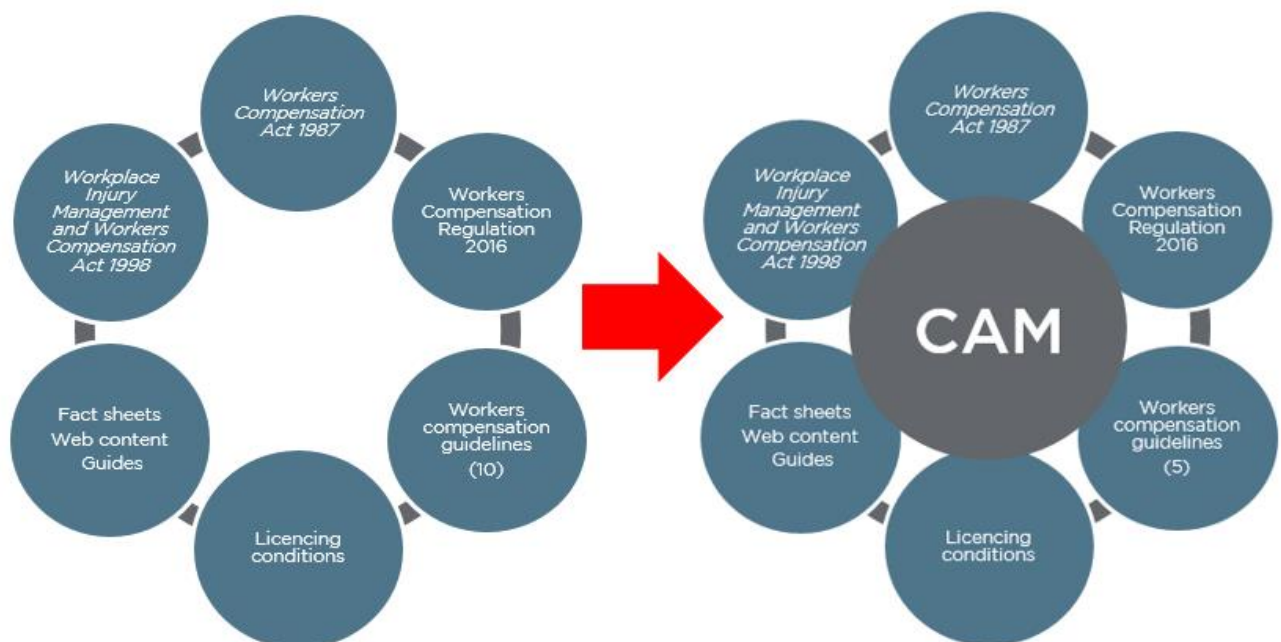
Workers Compensation Act 1987

Workers Compensation Regulation 2016

Workers compensation guidelines (10)

Licencing conditions

Fact sheets
Web content
Guides

Workplace Injury Management and Workers Compensation Act 1998

Workers Compensation Act 1987

Workers Compensation Regulation 2016

CAM

Workers compensation guidelines (5)

Licencing conditions

Fact sheets
Web content
Guides

Workplace Injury Management and Workers Compensation Act 1998